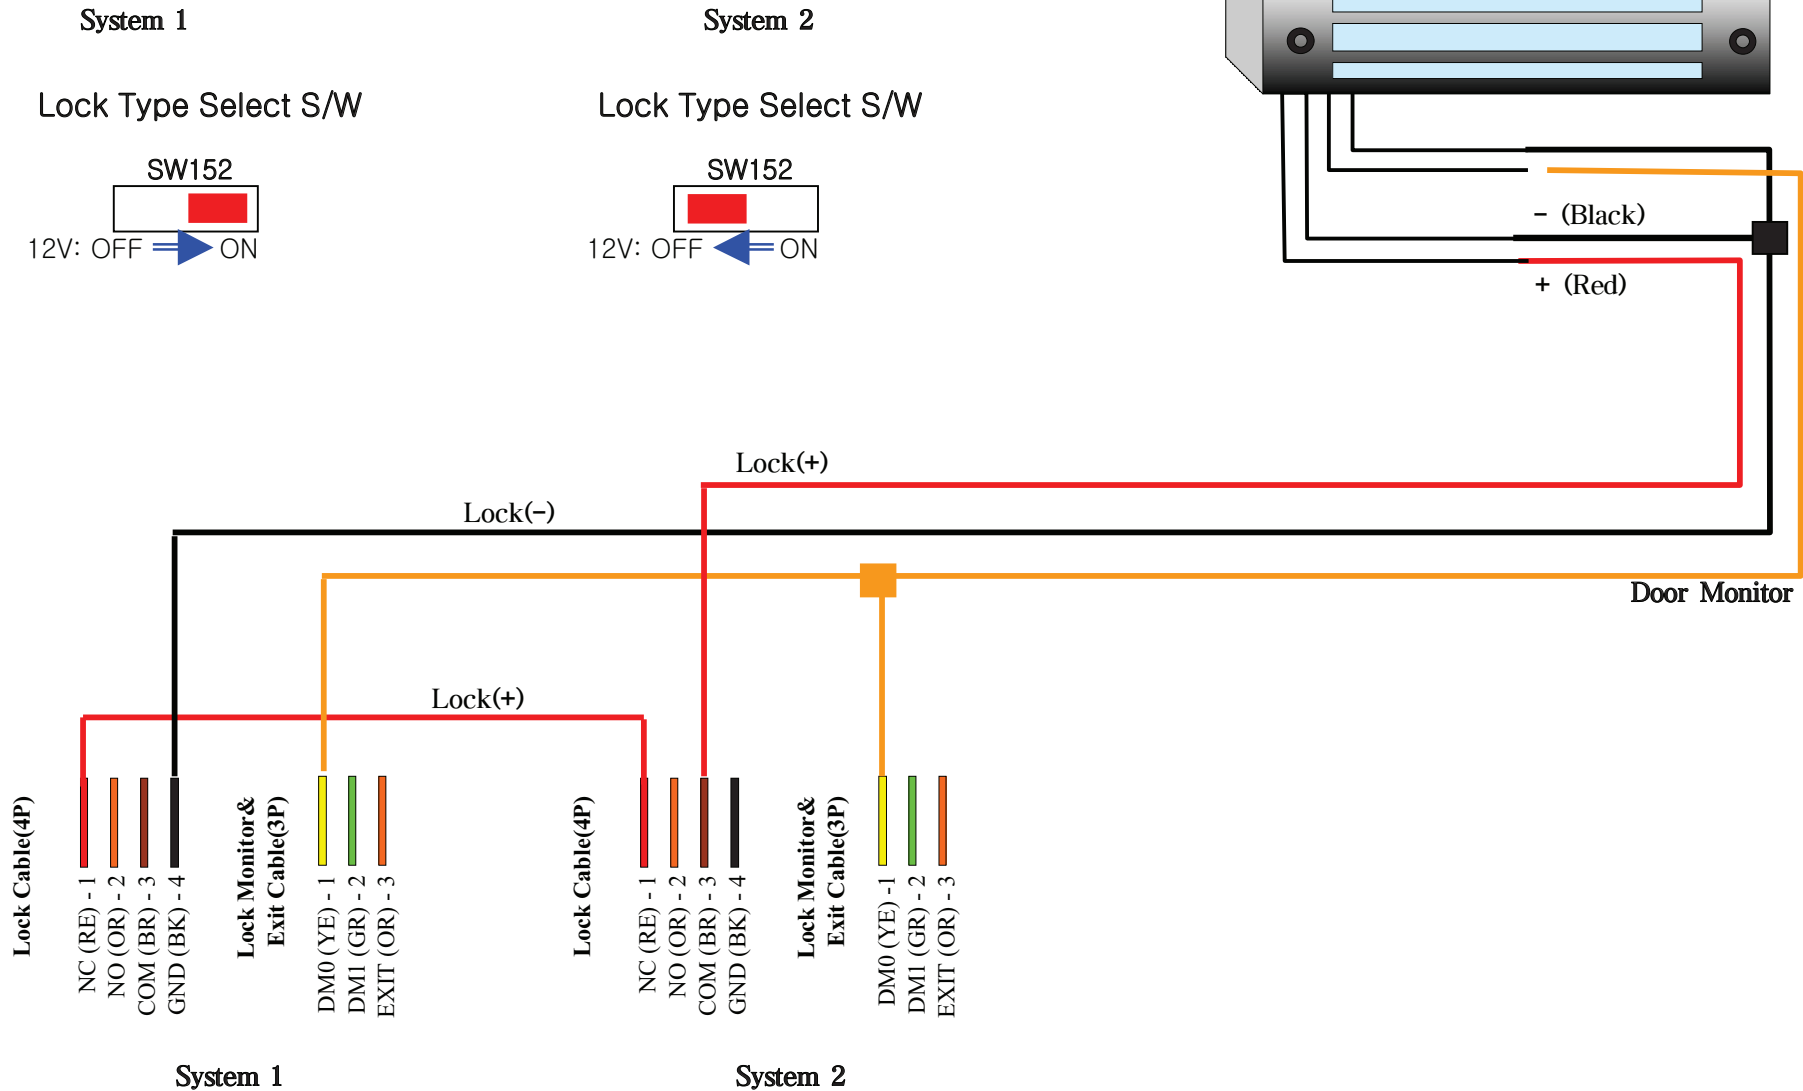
System 1

Lock Type Select S/W

SW152

12V: OFF ON

System 2

Lock Type Select S/W

SW152

12V: OFF ON

– (Black)

+ (Red)

Lock(+)

Lock(–)

Door Monitor

Lock(+)

Lock Cable(4P)

NC (RE) - 1
NO (OR) - 2
COM (BR) - 3
GND (BK) - 4

Lock Monitor& Exit Cable(3P)

DM0 (YE) - 1
DM1 (GR) - 2
EXIT (OR) - 3

Lock Cable(4P)

NC (RE) - 1
NO (OR) - 2
COM (BR) - 3
GND (BK) - 4

Lock Monitor& Exit Cable(3P)

DM0 (YE) -1
DM1 (GR) - 2
EXIT (OR) - 3

System 1

System 2